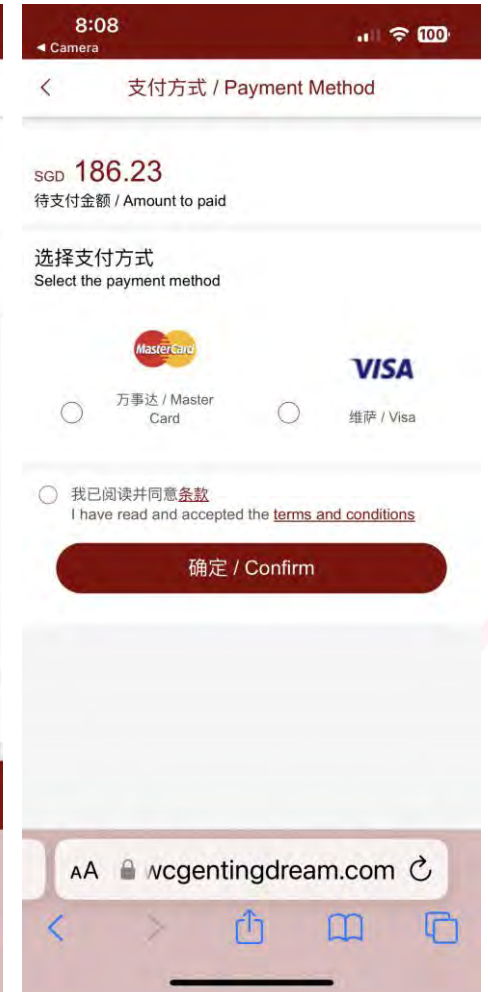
8:08
◂ Camera
100

<
支付方式 / Payment Method

SGD 186.23
待支付金额 / Amount to paid

选择支付方式
Select the payment method

MasterCard
万事达 / Master Card

VISA
维萨 / Visa

我已阅读并同意条款
I have read and accepted the terms and conditions

确定 / Confirm

AA wcgentingdream.com